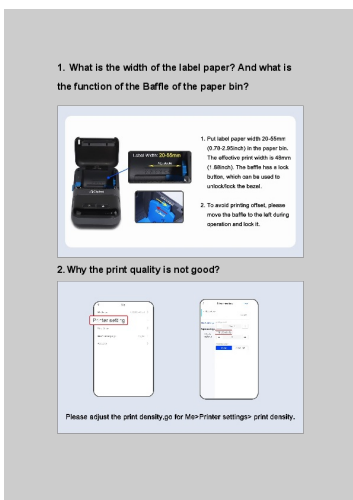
1. What is the width of the label paper? And what is the function of the Baffle of the paper bin?

Label Width: 20-55mm

1. Put label paper width 20-55mm (0.79-2.95inch) in the paper bin. The effective print width is 48mm (1.89inch). The baffle has a lock button, which can be used to unlock/lock the bezel.

2. To avoid printing offset, please move the baffle to the left during operation and lock it.

2. Why the print quality is not good?

Printer setting

Please adjust the print density,go for Me>Printer settings> print density.